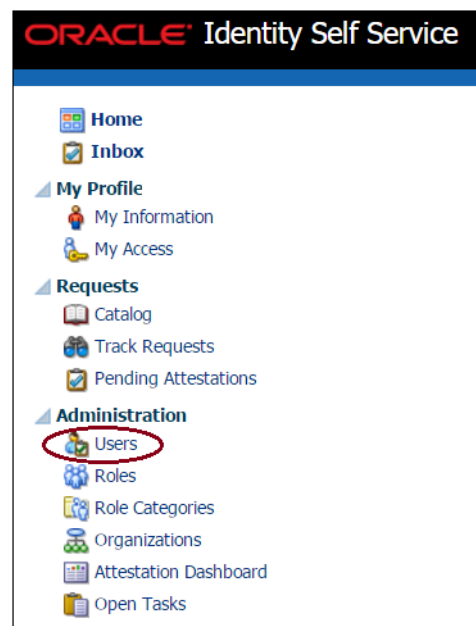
ORACLE Identity Self Service

Home
Inbox
My Profile
My Information
My Access
Requests
Catalog
Track Requests
Pending Attestations
Administration
Users
Roles
Role Categories
Organizations
Attestation Dashboard
Open Tasks